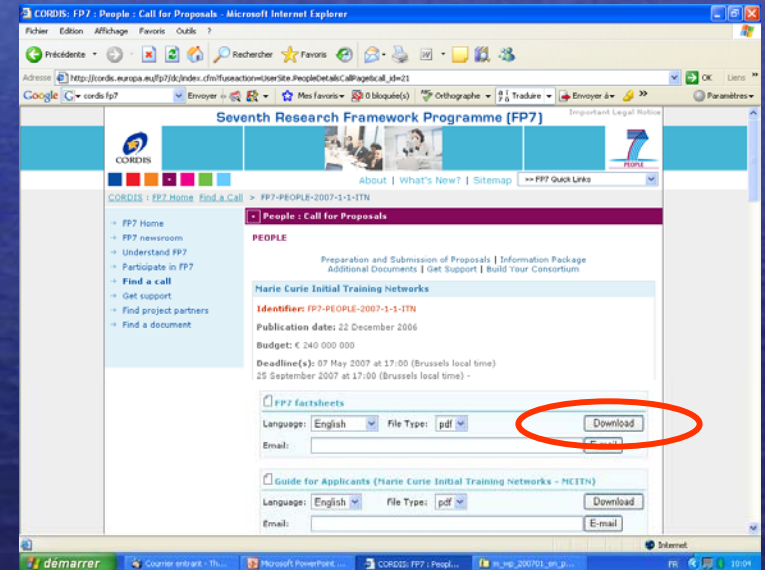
CORDIS: FP7 : People : Call for Proposals - Microsoft Internet Explorer

Fichier Edition Affichage Favoris Outils ?

Précédente Rechercher Favoris

Adresse http://cordis.europa.eu/fp7/dc/index.cfm?fuseaction=UserSite.PeopleDetailsCallPage&call_id=21 OK Liens

Google cords fp7 Envoyer Mes favoris 0 bloqué(s) Orthographe Traduire Envoyer à Paramètres

Important Legal Notice

Seventh Research Framework Programme (FP7)

CORDIS

PEOPLE

About | What's New? | Sitemap | >> FP7 Quick Links

CORDIS : FP7 Home Find a Call > FP7-PEOPLE-2007-1-1-ITN

FP7 Home
FP7 newsroom
Understand FP7
Participate in FP7
Find a call
Get support
Find project partners
Find a document

People : Call for Proposals

PEOPLE

Preparation and Submission of Proposals | Information Package
Additional Documents | Get Support | Build Your Consortium

Marie Curie Initial Training Networks

Identifier: FP7-PEOPLE-2007-1-1-ITN

Publication date: 22 December 2006

Budget: € 240 000 000

Deadline(s): 07 May 2007 at 17:00 (Brussels local time)
25 September 2007 at 17:00 (Brussels local time) -

FP7 factsheets

Language: English File Type: pdf Download

Email: E-mail

Guide for Applicants (Marie Curie Initial Training Networks - MCITN)

Language: English File Type: pdf Download

Email: E-mail

Internet

démarrer Courrier entrant - Th... Microsoft PowerPoint ... CORDIS: FP7 : Peopl... m_wp_200701_en_p... FR 10:04